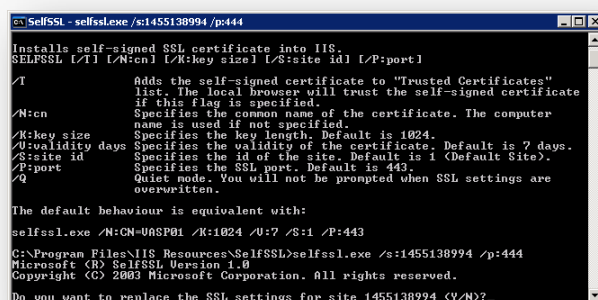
SelfSSL - selfssl.exe /s:1455138994 /p:444

Installs self-signed SSL certificate into IIS.
SELFSSL [/T] [/N:cn] [/K:key size] [/S:site id] [/P:port]

/T Adds the self-signed certificate to "Trusted Certificates" list. The local browser will trust the self-signed certificate if this flag is specified.
/N:cn Specifies the common name of the certificate. The computer name is used if not specified.
/K:key size Specifies the key length. Default is 1024.
/V:validity days Specifies the validity of the certificate. Default is 7 days.
/S:site id Specifies the id of the site. Default is 1 (Default Site).
/P:port Specifies the SSL port. Default is 443.
/Q Quiet mode. You will not be prompted when SSL settings are overwritten.

The default behaviour is equivalent with:

selfssl.exe /N:CN=VASP01 /K:1024 /V:7 /S:1 /P:443

C:\Program Files\IIS Resources\SelfSSL>selfssl.exe /s:1455138994 /p:444
Microsoft (R) SelfSSL Version 1.0
Copyright (C) 2003 Microsoft Corporation. All rights reserved.

Do you want to replace the SSL settings for site 1455138994 (Y/N)?